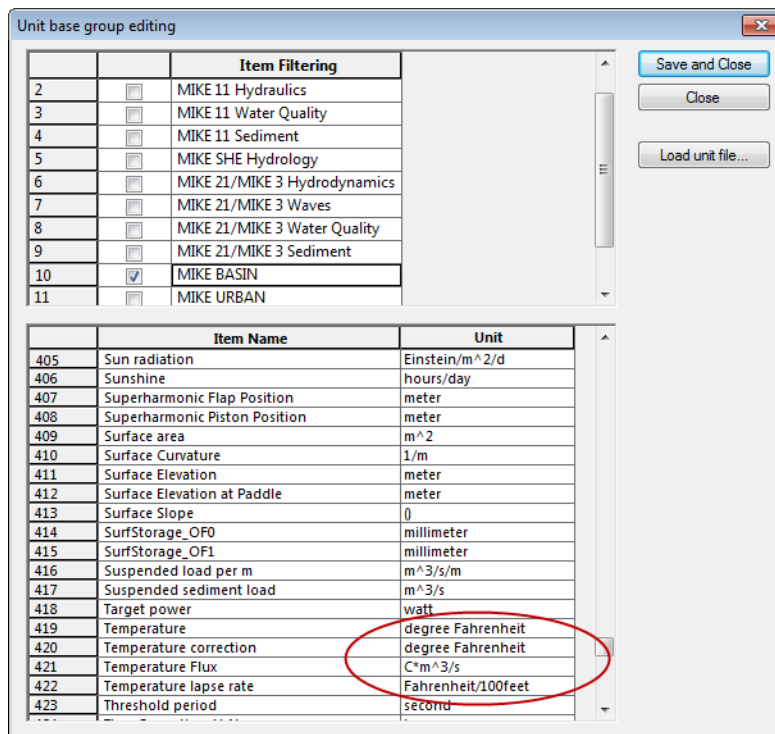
Unit base group editing

| | | Item Filtering |
|---|---|---|
| 2 | | MIKE 11 Hydraulics |
| 3 | | MIKE 11 Water Quality |
| 4 | | MIKE 11 Sediment |
| 5 | | MIKE SHE Hydrology |
| 6 | | MIKE 21/MIKE 3 Hydrodynamics |
| 7 | | MIKE 21/MIKE 3 Waves |
| 8 | | MIKE 21/MIKE 3 Water Quality |
| 9 | | MIKE 21/MIKE 3 Sediment |
| 10 | ✓ | MIKE BASIN |
| 11 | | MIKE URBAN |

Save and Close
Close
Load unit file...

| | Item Name | Unit |
|---|---|---|
| 405 | Sun radiation | Einstein/m^2/d |
| 406 | Sunshine | hours/day |
| 407 | Superharmonic Flap Position | meter |
| 408 | Superharmonic Piston Position | meter |
| 409 | Surface area | m^2 |
| 410 | Surface Curvature | 1/m |
| 411 | Surface Elevation | meter |
| 412 | Surface Elevation at Paddle | meter |
| 413 | Surface Slope | () |
| 414 | SurfStorage_OF0 | millimeter |
| 415 | SurfStorage_OF1 | millimeter |
| 416 | Suspended load per m | m^3/s/m |
| 417 | Suspended sediment load | m^3/s |
| 418 | Target power | watt |
| 419 | Temperature | degree Fahrenheit |
| 420 | Temperature correction | degree Fahrenheit |
| 421 | Temperature Flux | C*m^3/s |
| 422 | Temperature lapse rate | Fahrenheit/100feet |
| 423 | Threshold period | second |